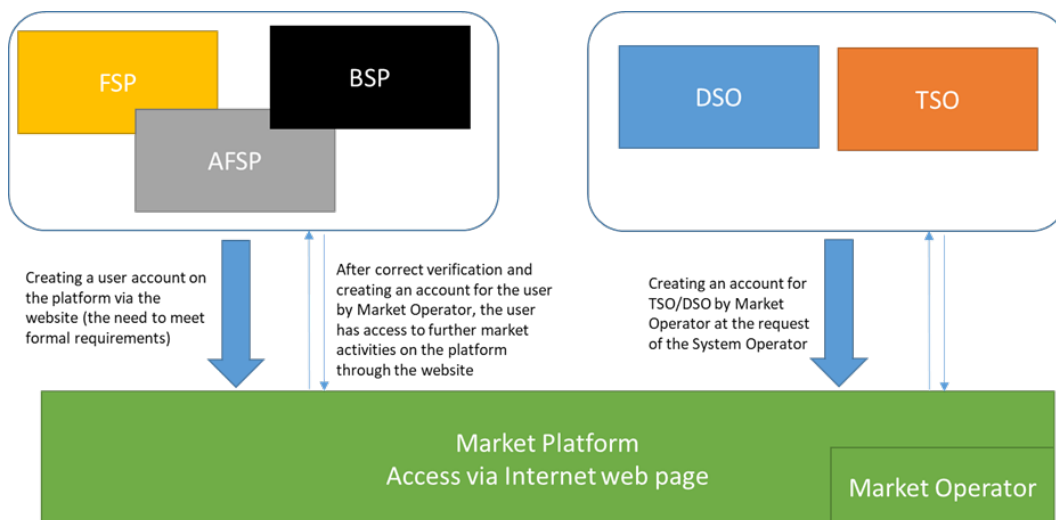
FSP

BSP

AFSP

DSO

TSO

Creating a user account on the platform via the website (the need to meet formal requirements)

After correct verification and creating an account for the user by Market Operator, the user has access to further market activities on the platform through the website

Creating an account for TSO/DSO by Market Operator at the request of the System Operator

Market Platform
Access via Internet web page

Market Operator